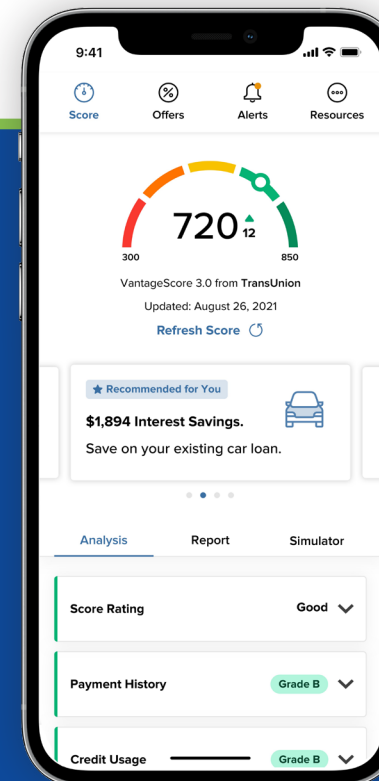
9:41

Score
Offers
Alerts
Resources

720 12
300
850

VantageScore 3.0 from TransUnion

Updated: August 26, 2021

Refresh Score

Recommended for You

$1,894 Interest Savings.

Save on your existing car loan.

Analysis
Report
Simulator

Score Rating
Good

Payment History
Grade B

Credit Usage
Grade B